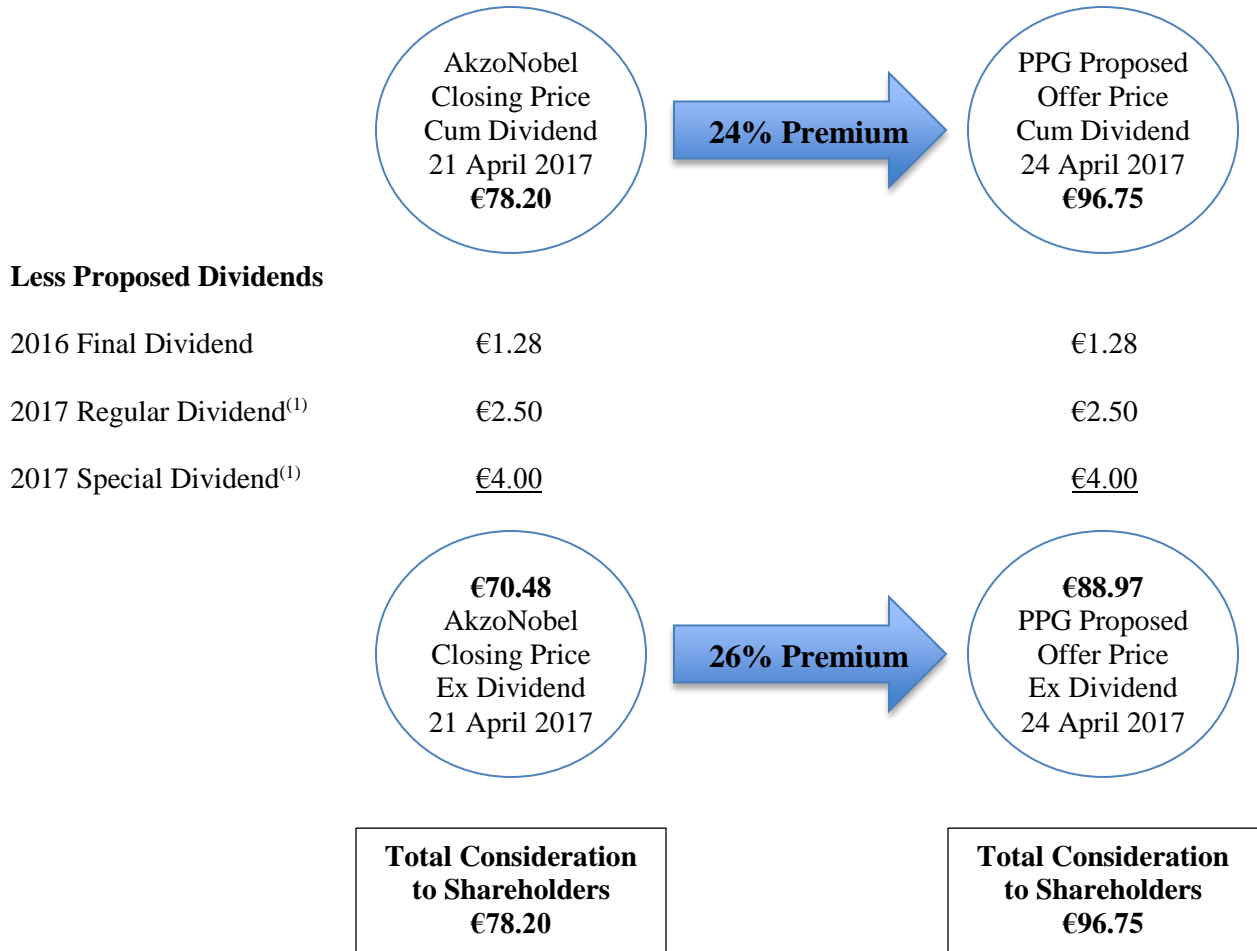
AkzoNobel Closing Price Cum Dividend 21 April 2017 **€78.20**

**24% Premium**

PPG Proposed Offer Price Cum Dividend 24 April 2017 **€96.75**

**Less Proposed Dividends**

| | | |
|---|---|---|
| 2016 Final Dividend | €1.28 | €1.28 |
| 2017 Regular Dividend$^{(1)}$ | €2.50 | €2.50 |
| 2017 Special Dividend$^{(1)}$ | €4.00 | €4.00 |

**€70.48** AkzoNobel Closing Price Ex Dividend 21 April 2017

**26% Premium**

**€88.97** PPG Proposed Offer Price Ex Dividend 24 April 2017

**Total Consideration to Shareholders €78.20**

**Total Consideration to Shareholders €96.75**